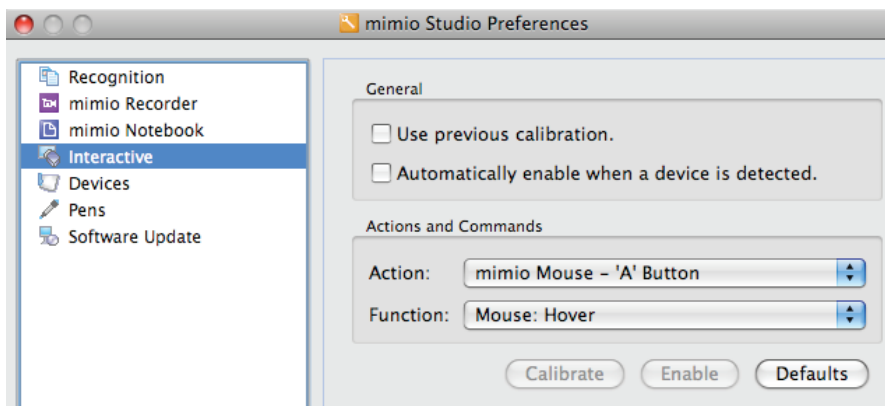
mimio Studio Preferences

Recognition
mimio Recorder
mimio Notebook
Interactive
Devices
Pens
Software Update

General

Use previous calibration.

Automatically enable when a device is detected.

Actions and Commands

Action: mimio Mouse – 'A' Button

Function: Mouse: Hover

Calibrate
Enable
Defaults